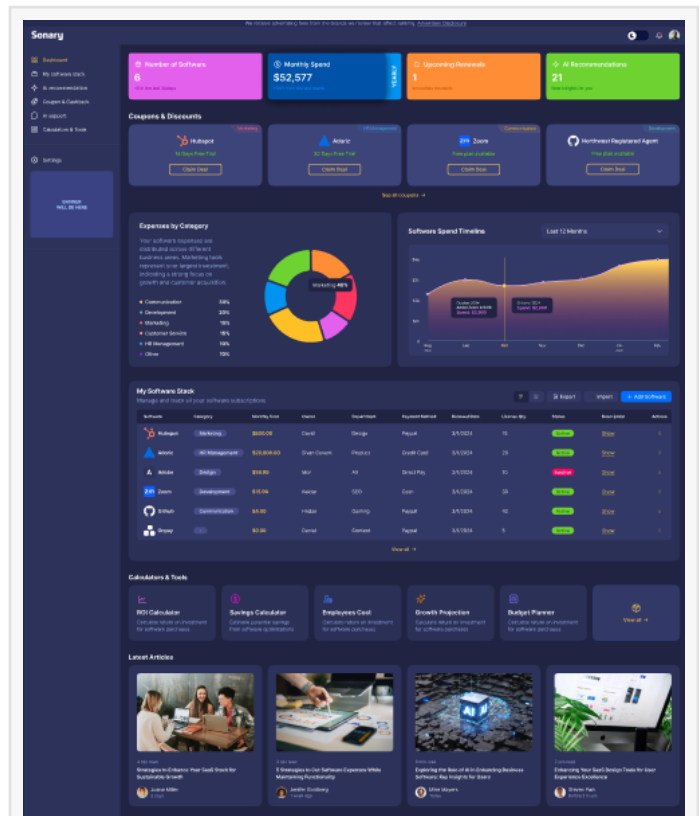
We receive advertising fees from the brands we review that affect ranking. Advertiser Disclosure

Sonary

Dashboard
My software stack
AI recommendations
Coupons & Cashback
AI support
Calculators & Tools

Settings

SIDEBAR WILL BE HERE

Number of Softwares
6
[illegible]

Monthly Spend
$52,577
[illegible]
YEARLY

Upcoming Renewals
1
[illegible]

AI Recommendations
21
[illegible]

Coupons & Discounts

Hubspot
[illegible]
Claim Deal

Asterix
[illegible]
Claim Deal

Zoom
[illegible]
Claim Deal

Northwest Registered Agent
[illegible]
Claim Deal

See all coupons →

Expenses by Category
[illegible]

Communication 25%
Development 20%
Marketing 18%
Customer Service 15%
HR Management 12%
Other 10%

Marketing 40%

Softwares Spend Timeline
Last 12 Months

My Software Stack
Manage and track all your software subscriptions

Export
Import
+ Add Software

| Softwares | Category | Monthly Cost | Owner | Department | Payment Method | Renewal Date | License Qty | Status | Seen price | Actions |
|---|---|---|---|---|---|---|---|---|---|---|
| Hubspot | Marketing | $680.08 | David | Design | Paypal | 3/1/2024 | 15 | Active | Show | |
| Asterix | HR Management | $20,806.63 | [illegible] | Product | Credit Card | 3/1/2024 | 23 | Active | Show | |
| Adobe | Design | $59.99 | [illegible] | Art | Direct Pay | 3/1/2024 | 15 | Inactive | Show | |
| Zoom | Development | $15.99 | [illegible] | SEO | Cash | 3/1/2024 | 30 | Active | Show | |
| Github | Communication | $4.00 | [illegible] | Gaming | Paypal | 3/1/2024 | 15 | Active | Show | |
| Dropsy | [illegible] | $0.00 | Daniel | Overseas | Paypal | 3/1/2024 | 5 | Active | Show | |

View all →

Calculators & Tools

ROI Calculator
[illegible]

Savings Calculator
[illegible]

Employees Cost
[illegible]

Growth Projection
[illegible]

Budget Planner
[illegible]

View all →

Latest Articles

Strategies to Enhance Your SaaS Stack for Sustainable Growth

5 Strategies to Cut Software Expenses While Maintaining Functionality

Exploring the Role of AI in Enhancing Business Software: Key Insights for Users

Enhancing Your SaaS Design Tools for User Experience Excellence